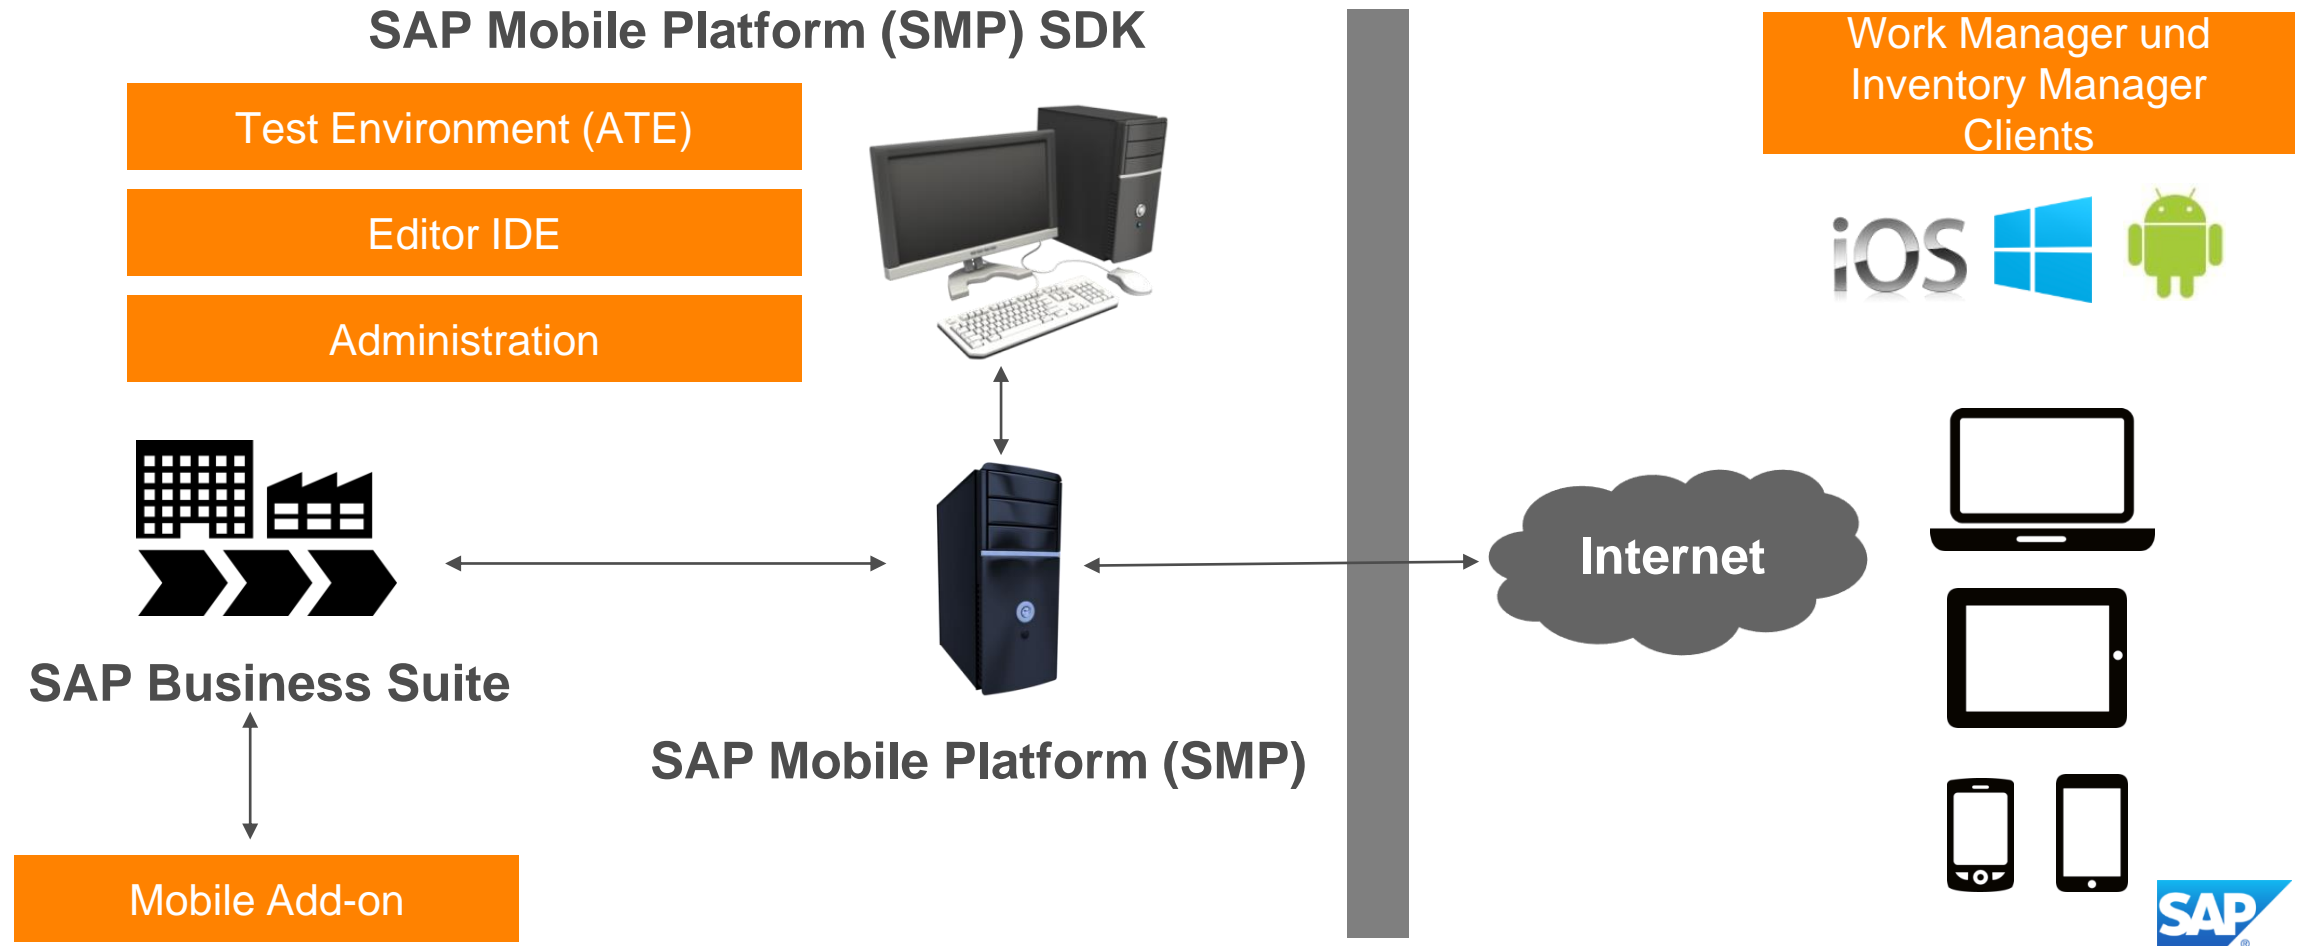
SAP Mobile Platform (SMP) SDK

Test Environment (ATE)

Editor IDE

Administration

Work Manager und Inventory Manager Clients

iOS

SAP Business Suite

Mobile Add-on

SAP Mobile Platform (SMP)

Internet

SAP